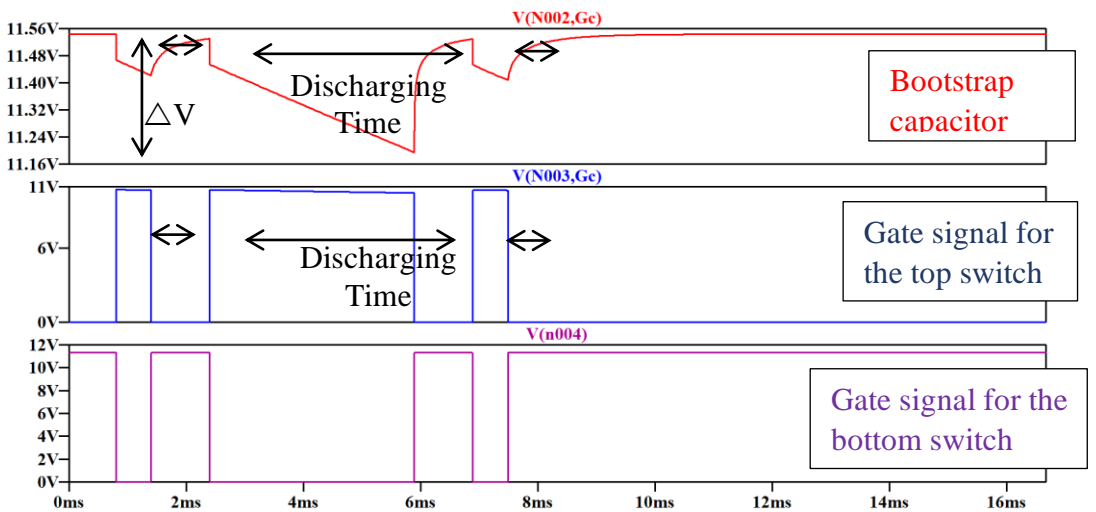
V(N002,Gc)

11.56V
11.48V
11.40V
11.32V
11.24V
11.16V

△V

Discharging Time

Bootstrap capacitor

V(N003,Gc)

11V
6V
0V

Discharging Time

Gate signal for the top switch

V(n004)

12V
10V
8V
6V
4V
2V
0V

Gate signal for the bottom switch

0ms 2ms 4ms 6ms 8ms 10ms 12ms 14ms 16ms